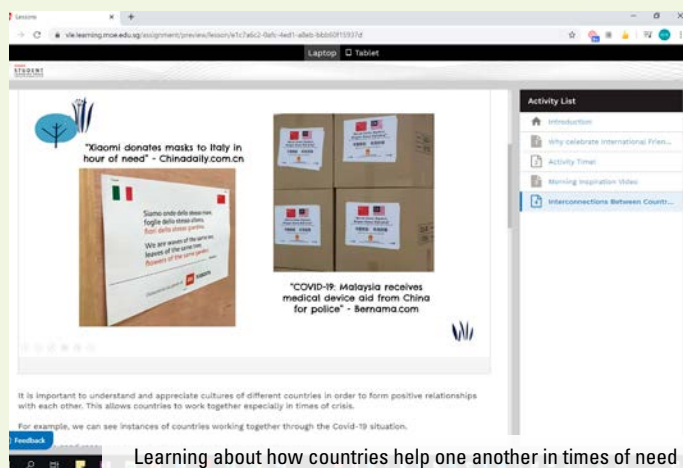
Lessons × +

vle.learning.moe.edu.sg/assignment/preview/lesson/e1c7a6c2-0afc-4ed1-a8eb-bbb60f15937d

Laptop Tablet

STUDENT

"Xiaomi donates masks to Italy in hour of need" - Chinadaily.com.cn

Siamo onde dello stesso mare, foglie dello stesso albero, fiori dello stesso giardino.

We are waves of the same sea, leaves of the same tree, flowers of the same garden.

"COVID-19: Malaysia receives medical device aid from China for police" - Bernama.com

Activity List

Introduction

Why celebrate International Frien...

Activity Time!

Morning Inspiration Video

Interconnections Between Countr...

It is important to understand and appreciate cultures of different countries in order to form positive relationships with each other. This allows countries to work together especially in times of crisis.

For example, we can see instances of countries working together through the Covid-19 situation.

Feedback

Learning about how countries help one another in times of need